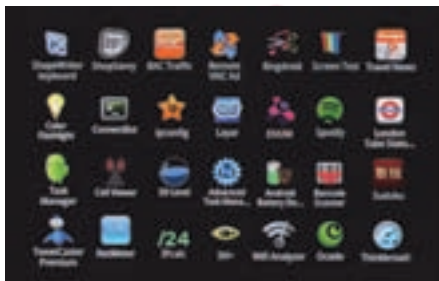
ShapeWriter keyboard
ShopSavvy
BBC Traffic
Remote VNC AE
Ringdroid
Screen Test
Travel News

Color Flashlight
ConvertBot
Iprozilg
Layar
Dictate
Spotify
London Tube Status

Task Manager
Cell Viewer
3D Level
Advanced Task Mana...
Android Battery St...
Barcode Scanner
Sudoku

TweetCaster Premium
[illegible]
/24
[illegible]
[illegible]
Wifi Analyzer
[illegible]
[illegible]